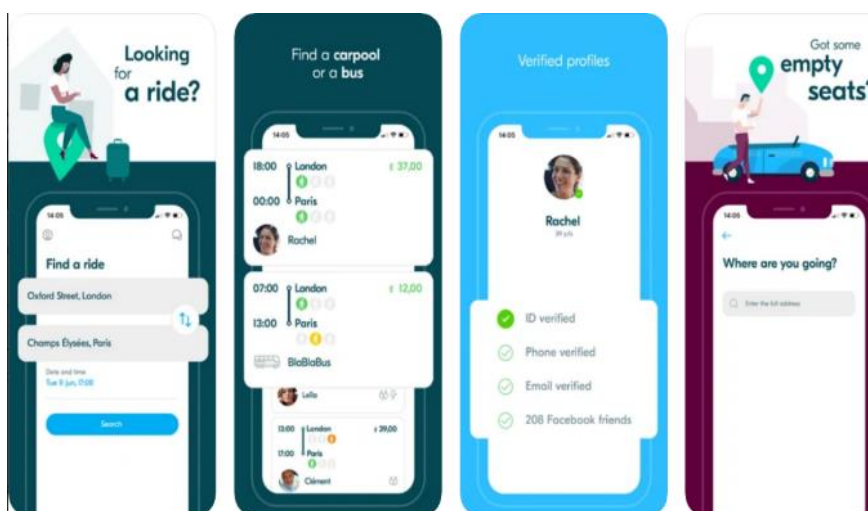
Looking for a ride?

14:05

Find a ride

Oxford Street, London

Champs Elysées, Paris

Date and time
Tue 8 Jun, 17:00

Search

Find a carpool or a bus

14:05

18:00 London £ 37,00
00:00 Paris
Rachel

07:00 London £ 12,00
13:00 Paris
BlaBlaBus

Leila

13:00 London £ 29,00
Paris
Clément

Verified profiles

14:05

Rachel

ID verified
Phone verified
Email verified
208 Facebook friends

Got some empty seats?

14:05

Where are you going?

Enter the full address